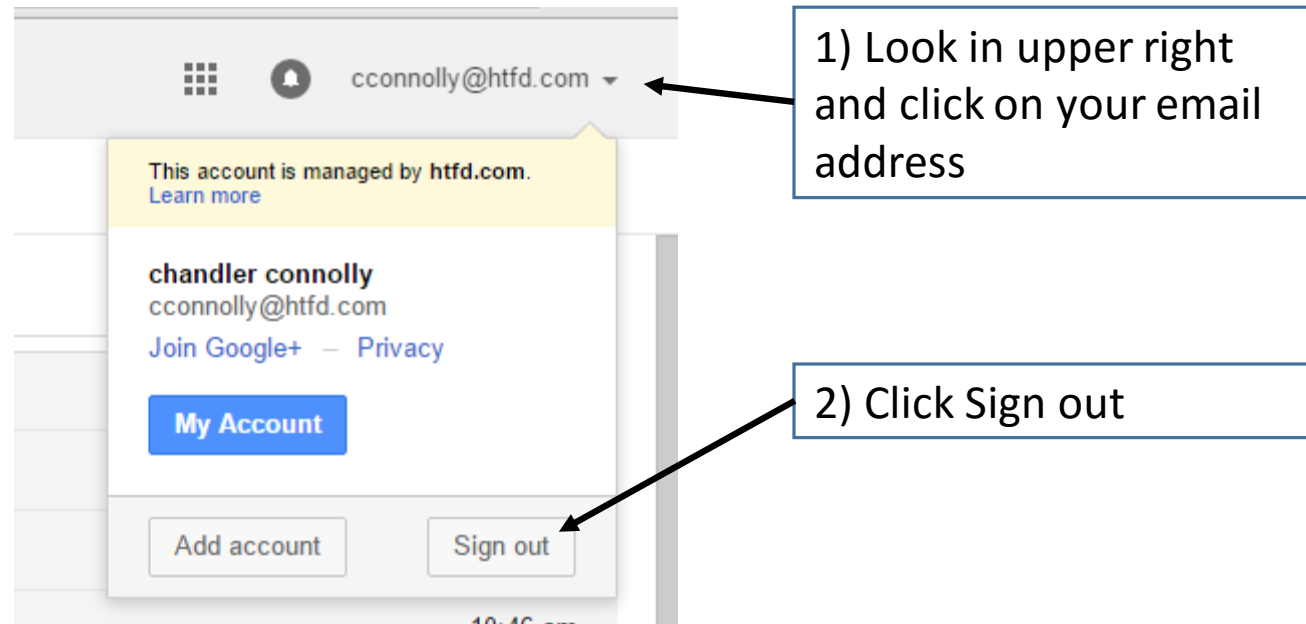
cconnolly@htfd.com

1) Look in upper right and click on your email address

This account is managed by htfd.com.
Learn more

chandler connolly
cconnolly@htfd.com
Join Google+ – Privacy

My Account

2) Click Sign out

Add account

Sign out

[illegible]